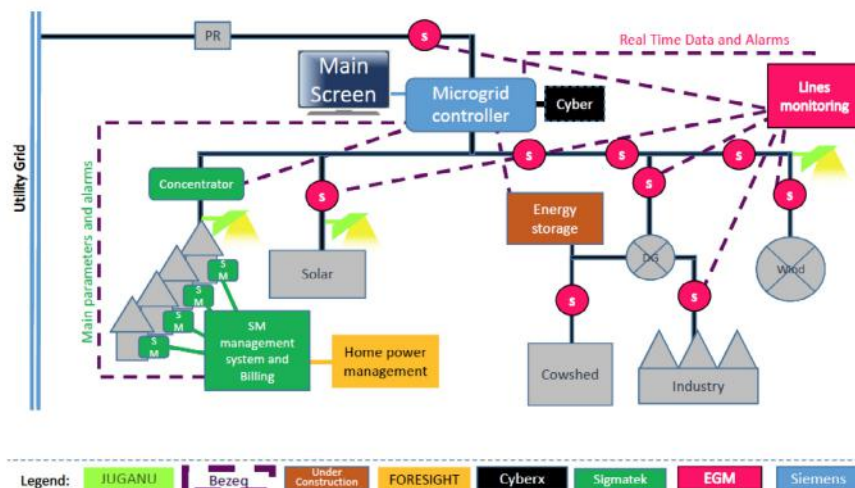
Utility Grid

PR

S

Real Time Data and Alarms

Main Screen

Microgrid controller

Cyber

Lines monitoring

Main parameters and alarms

Concentrator

S

S

S

S

S

S

Solar

Energy storage

DG

Wind

S M

S M

S M

S M

SM management system and Billing

Home power management

S

S

Cowshed

Industry

Legend: JUGANU | Bezeq | Under Construction | FORESIGHT | Cyberx | Sigmatek | EGM | Siemens